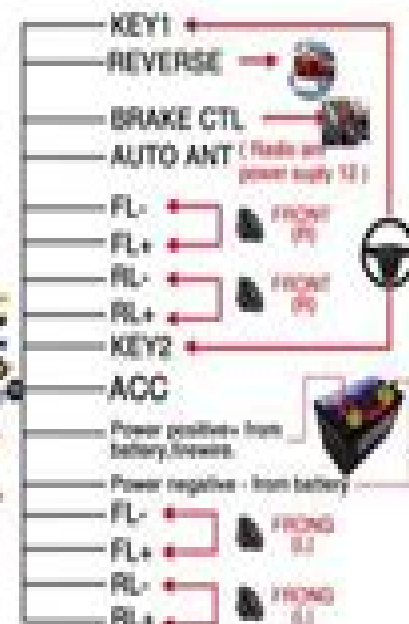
KEY1
REVERSE
BRAKE CTL
AUTO ANT (Radio ant power supply 12)
FL-
FL+
FRONT (R)
RL-
RL+
FRONT (R)
KEY2
ACC
Power positive+ from battery,fireware
Power negative - from battery
FL-
FL+
FRONT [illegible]
RL-
RL+
FRONT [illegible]